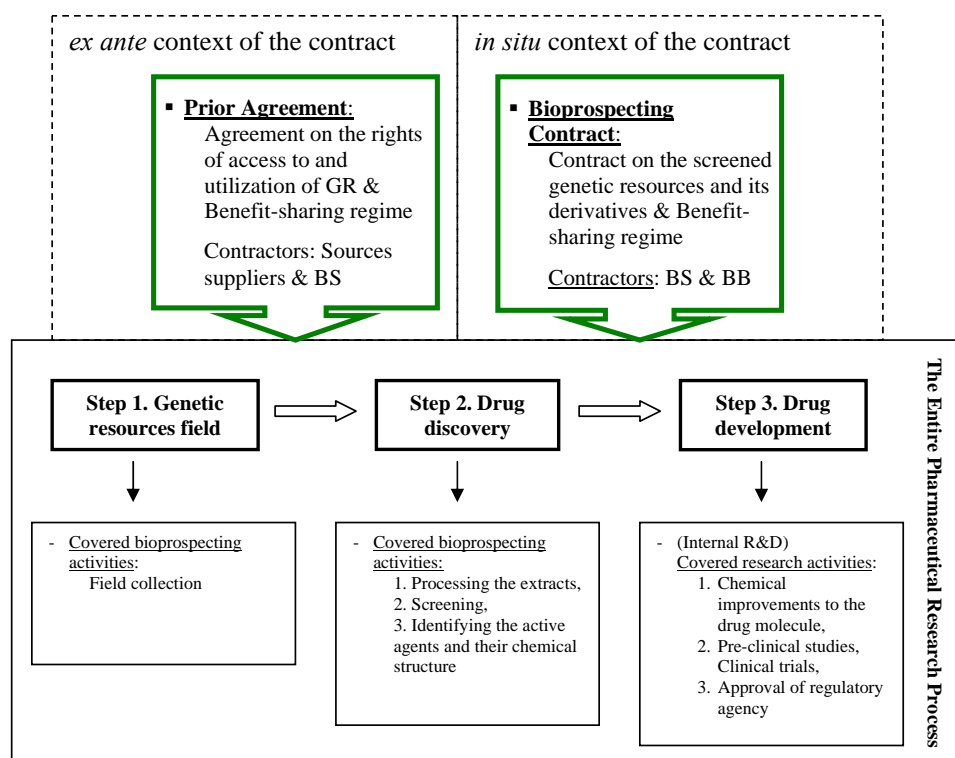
*ex ante* context of the contract

*in situ* context of the contract

▪ **Prior Agreement**: Agreement on the rights of access to and utilization of GR & Benefit-sharing regime

Contractors: Sources suppliers & BS

▪ **Bioprospecting Contract**: Contract on the screened genetic resources and its derivatives & Benefit-sharing regime

Contractors: BS & BB

**The Entire Pharmaceutical Research Process**

**Step 1. Genetic resources field**

**Step 2. Drug discovery**

**Step 3. Drug development**

- Covered bioprospecting activities:
Field collection

- Covered bioprospecting activities:
1. Processing the extracts,
2. Screening,
3. Identifying the active agents and their chemical structure

- (Internal R&D)
Covered research activities:
1. Chemical improvements to the drug molecule,
2. Pre-clinical studies, Clinical trials,
3. Approval of regulatory agency